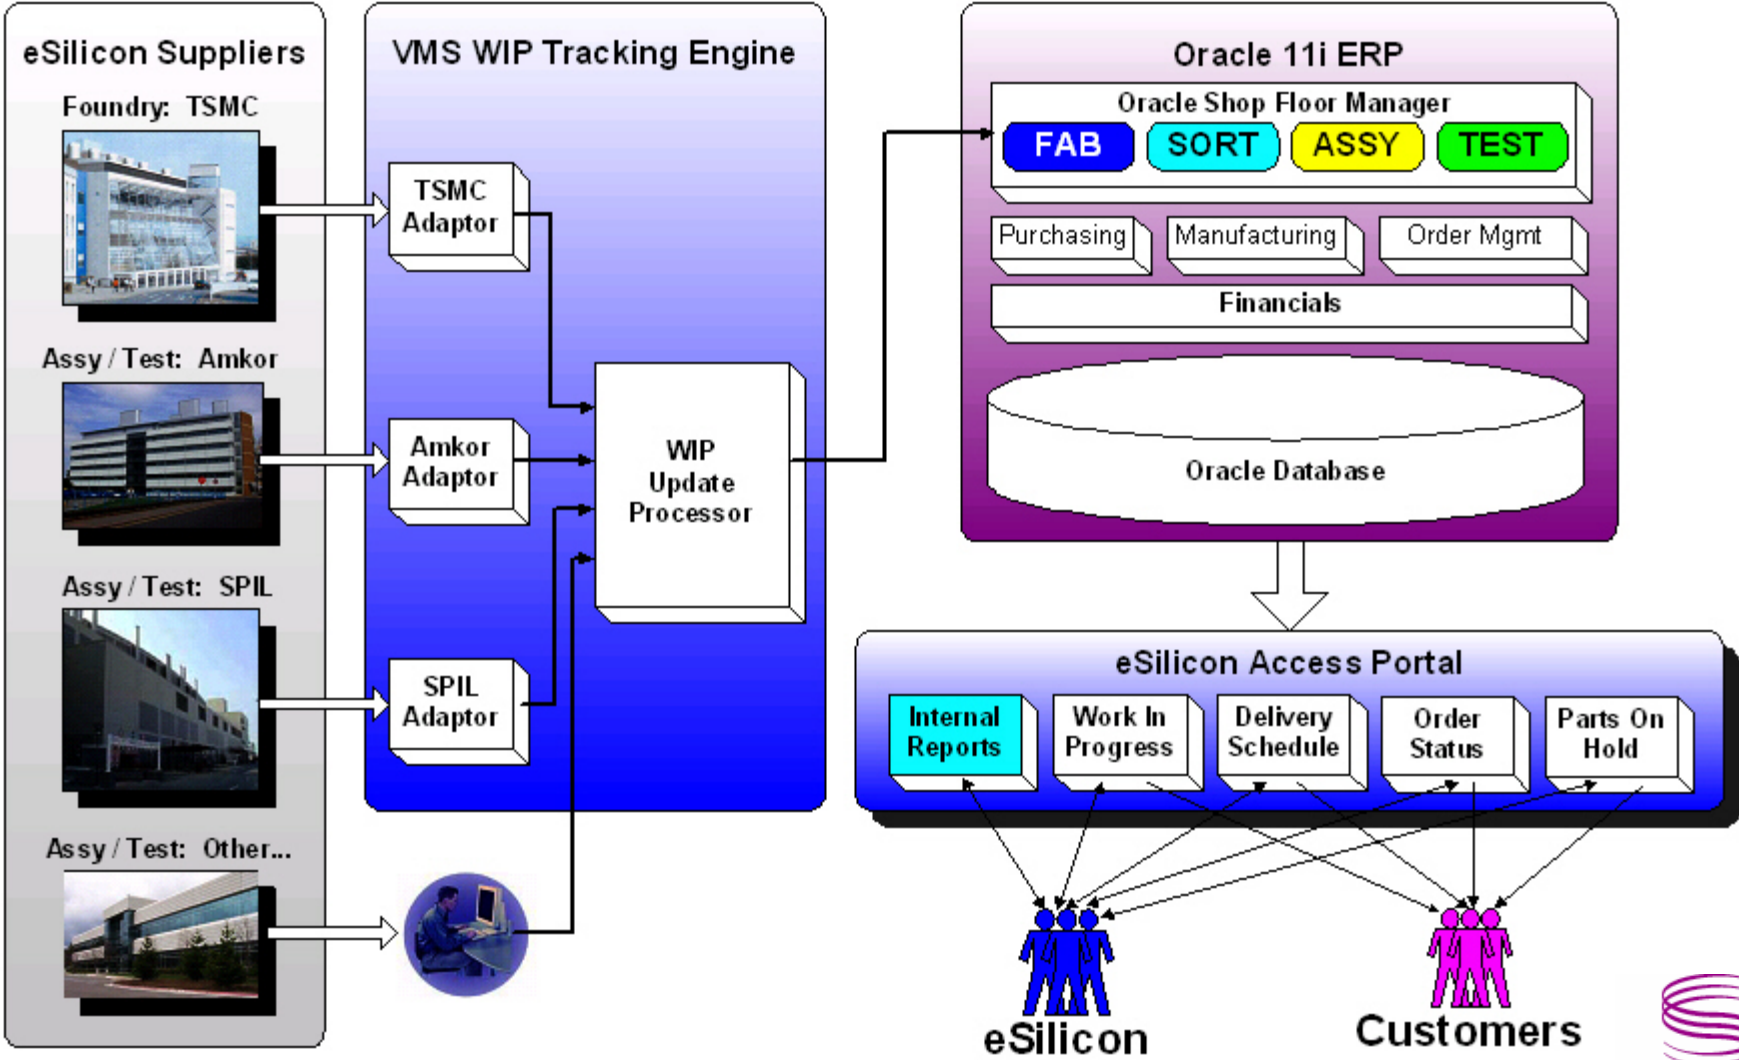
eSilicon Suppliers

Foundry: TSMC

Assy / Test: Amkor

Assy / Test: SPIL

Assy / Test: Other...

VMS WIP Tracking Engine

TSMC Adaptor

Amkor Adaptor

SPIL Adaptor

WIP Update Processor

Oracle 11i ERP

Oracle Shop Floor Manager

FAB

SORT

ASSY

TEST

Purchasing

Manufacturing

Order Mgmt

Financials

Oracle Database

eSilicon Access Portal

Internal Reports

Work In Progress

Delivery Schedule

Order Status

Parts On Hold

eSilicon

Customers